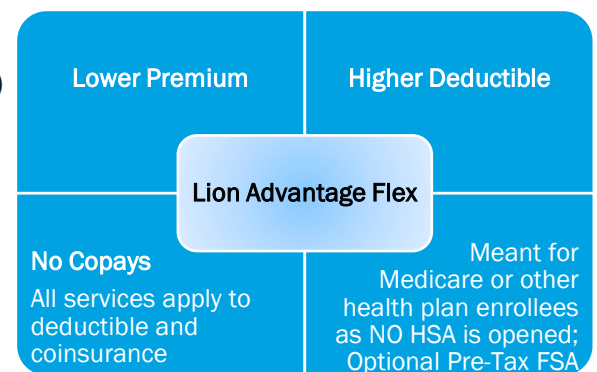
Lower Premium

Higher Deductible

Lion Advantage Flex

No Copays

All services apply to deductible and coinsurance

Meant for Medicare or other health plan enrollees as NO HSA is opened; Optional Pre-Tax FSA